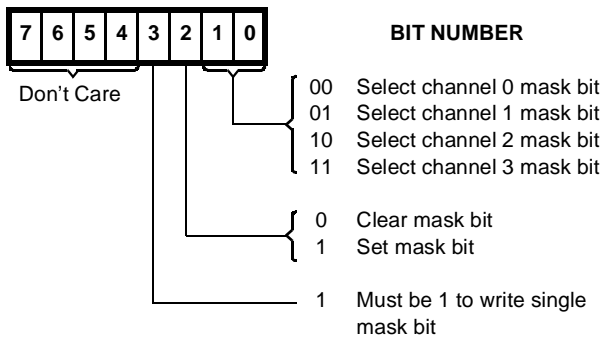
| 7 | 6 | 5 | 4 | 3 | 2 | 1 | 0 |
|---|---|---|---|---|---|---|---|

BIT NUMBER

Don't Care

00 Select channel 0 mask bit
01 Select channel 1 mask bit
10 Select channel 2 mask bit
11 Select channel 3 mask bit

0 Clear mask bit
1 Set mask bit

1 Must be 1 to write single mask bit